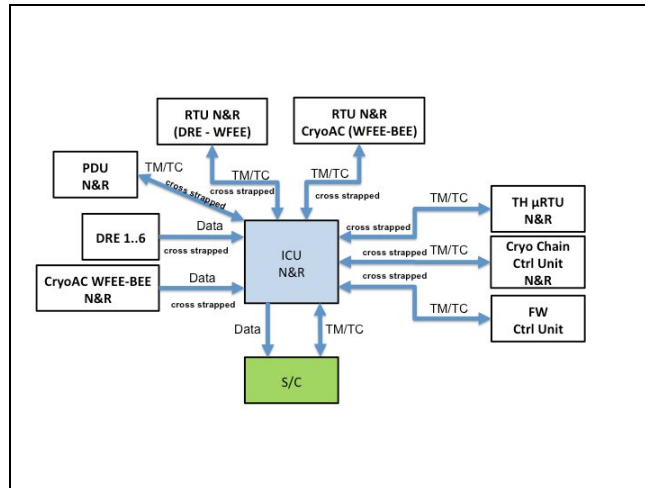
RTU N&R
(DRE - WFEE)

RTU N&R
CryoAC (WFEE-BEE)

PDU
N&R

TM/TC

cross strapped

TM/TC

cross strapped

TM/TC

cross strapped

TM/TC

TH µRTU
N&R

DRE 1..6

Data

cross strapped

cross strapped

ICU
N&R

cross strapped

TM/TC

Cryo Chain
Ctrl Unit
N&R

CryoAC WFEE-BEE
N&R

Data

cross strapped

cross strapped

TM/TC

FW
Ctrl Unit

Data

TM/TC

S/C